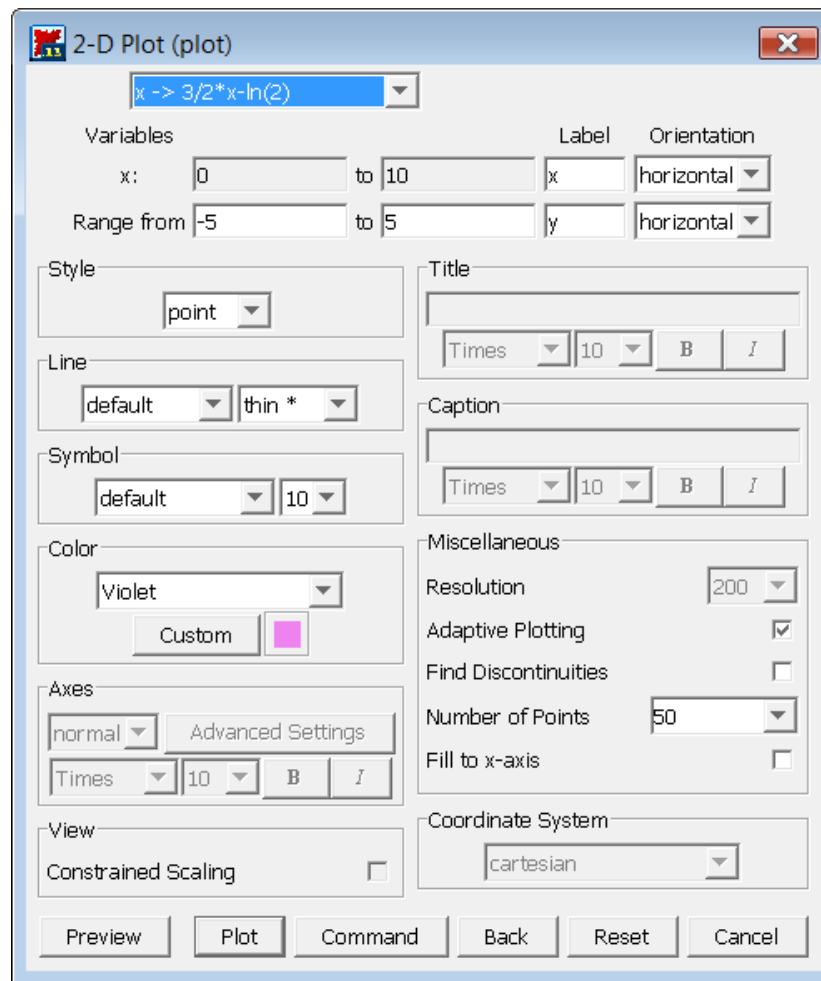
2-D Plot (plot)

x -> 3/2*x-ln(2)

Variables

Label

Orientation

x: 0 to 10 x horizontal

Range from -5 to 5 y horizontal

Style

point

Line

default thin *

Symbol

default 10

Color

Violet

Custom

Axes

normal Advanced Settings

Times 10 B I

View

Constrained Scaling

Title

Times 10 B I

Caption

Times 10 B I

Miscellaneous

Resolution 200

Adaptive Plotting

Find Discontinuities

Number of Points 50

Fill to x-axis

Coordinate System

cartesian

Preview Plot Command Back Reset Cancel